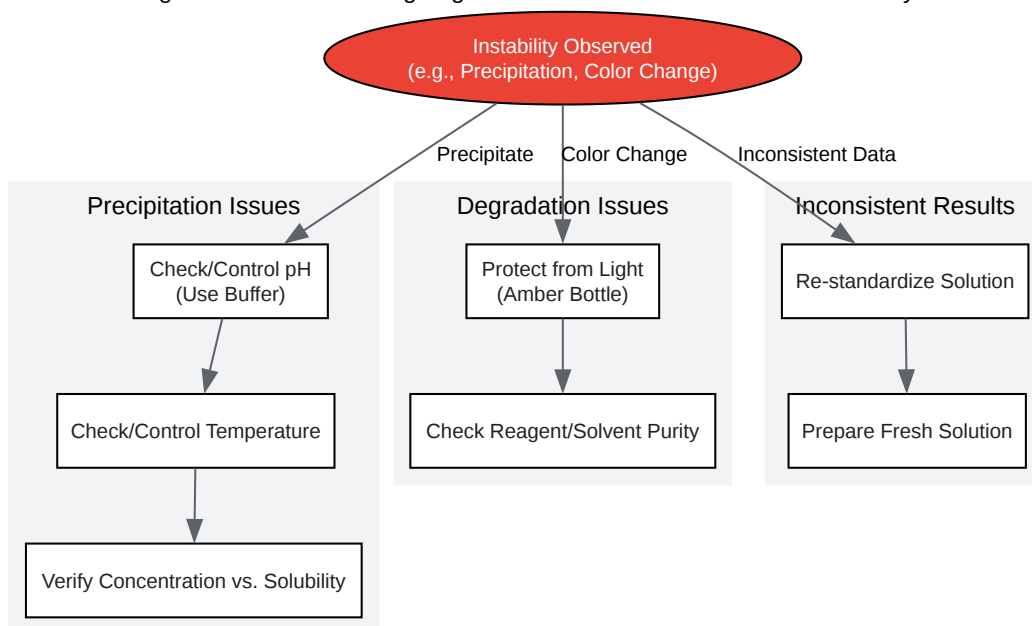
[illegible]

Instability Observed
(e.g., Precipitation, Color Change)

Precipitate

Color Change

Inconsistent Data

Precipitation Issues

Check/Control pH
(Use Buffer)

Check/Control Temperature

Verify Concentration vs. Solubility

Degradation Issues

Protect from Light
(Amber Bottle)

Check Reagent/Solvent Purity

Inconsistent Results

Re-standardize Solution

Prepare Fresh Solution